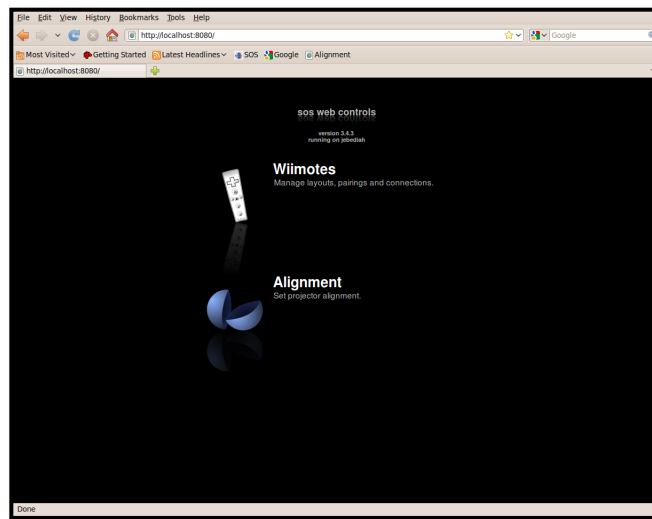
File Edit View History Bookmarks Tools Help

http://localhost:8080/

Google

Most Visited Getting Started Latest Headlines SOS Google Alignment

http://localhost:8080/

sos web controls

version 3.4.3
running on jebediah

Wiimotes
Manage layouts, pairings and connections.

Alignment
Set projector alignment.

Done